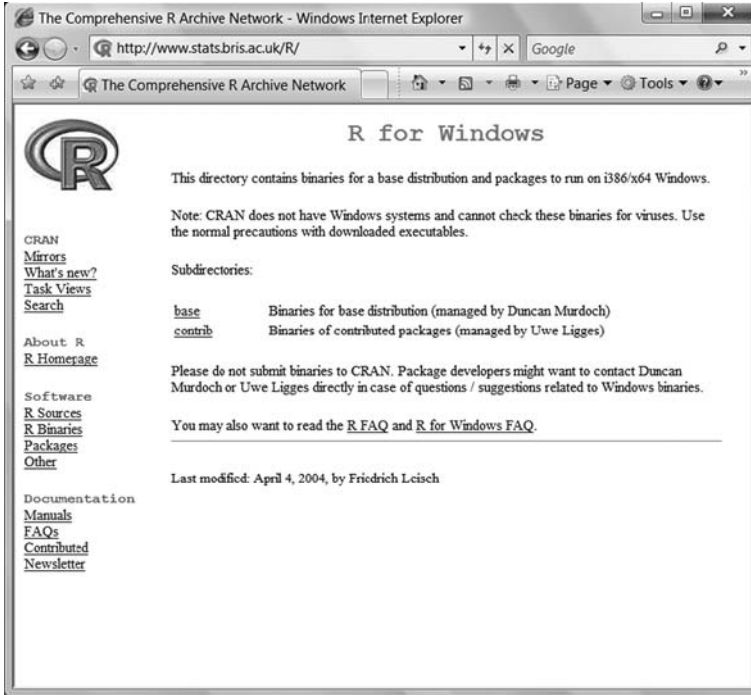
The Comprehensive R Archive Network - Windows Internet Explorer

http://www.stats.bris.ac.uk/R/

Google

The Comprehensive R Archive Network

Page ▾ Tools ▾

R

CRAN
Mirrors
What's new?
Task Views
Search

About R
R Homepage

Software
R Sources
R Binaries
Packages
Other

Documentation
Manuals
FAQs
Contributed
Newsletter

R for Windows

This directory contains binaries for a base distribution and packages to run on i386/x64 Windows.

Note: CRAN does not have Windows systems and cannot check these binaries for viruses. Use the normal precautions with downloaded executables.

Subdirectories:

| | |
|---|---|
| base | Binaries for base distribution (managed by Duncan Murdoch) |
| contrib | Binaries of contributed packages (managed by Uwe Ligges) |

Please do not submit binaries to CRAN. Package developers might want to contact Duncan Murdoch or Uwe Ligges directly in case of questions / suggestions related to Windows binaries.

You may also want to read the R FAQ and R for Windows FAQ.

Last modified: April 4, 2004, by Friedrich Leisch